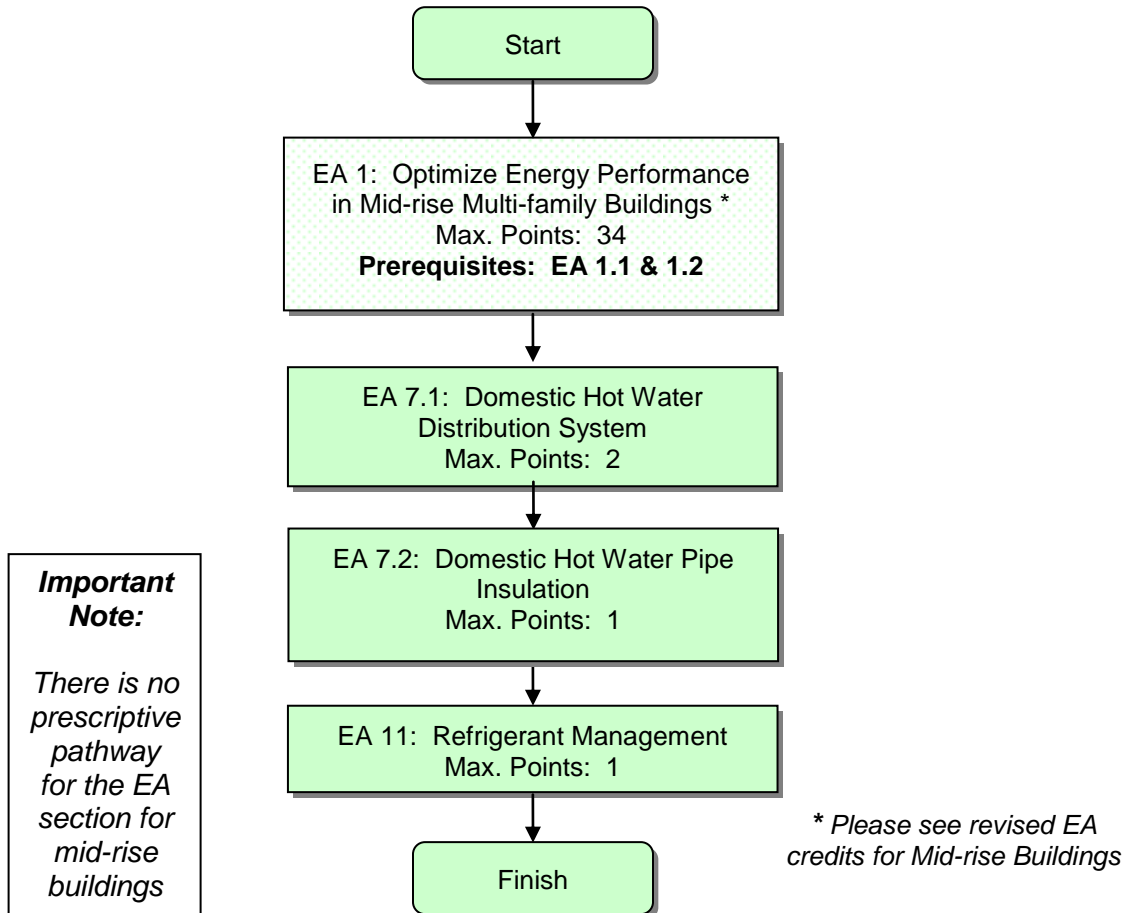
Start

EA 1: Optimize Energy Performance in Mid-rise Multi-family Buildings *
Max. Points: 34
**Prerequisites: EA 1.1 & 1.2**

EA 7.1: Domestic Hot Water Distribution System
Max. Points: 2

EA 7.2: Domestic Hot Water Pipe Insulation
Max. Points: 1

EA 11: Refrigerant Management
Max. Points: 1

Finish

***Important Note:***

*There is no prescriptive pathway for the EA section for mid-rise buildings*

*** Please see revised EA credits for Mid-rise Buildings*